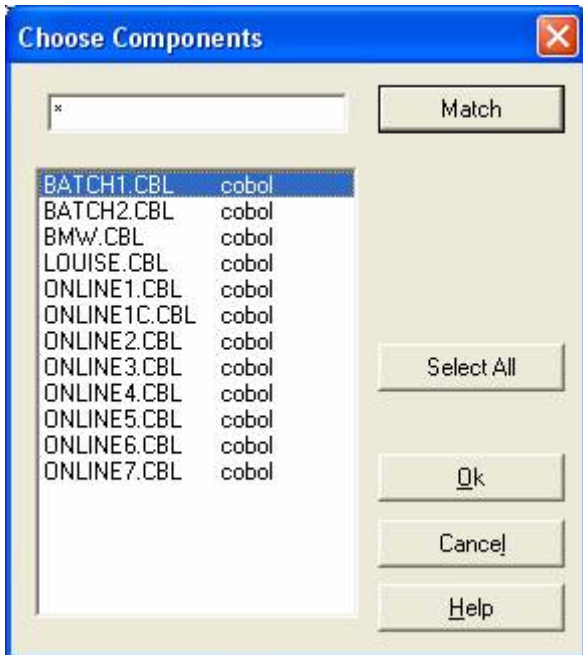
Choose Components

*

Match

| | |
|---|---|
| BATCH1.CBL | cobol |
| BATCH2.CBL | cobol |
| BMW.CBL | cobol |
| LOUISE.CBL | cobol |
| ONLINE1.CBL | cobol |
| ONLINE1C.CBL | cobol |
| ONLINE2.CBL | cobol |
| ONLINE3.CBL | cobol |
| ONLINE4.CBL | cobol |
| ONLINE5.CBL | cobol |
| ONLINE6.CBL | cobol |
| ONLINE7.CBL | cobol |

Select All

Ok

Cancel

Help